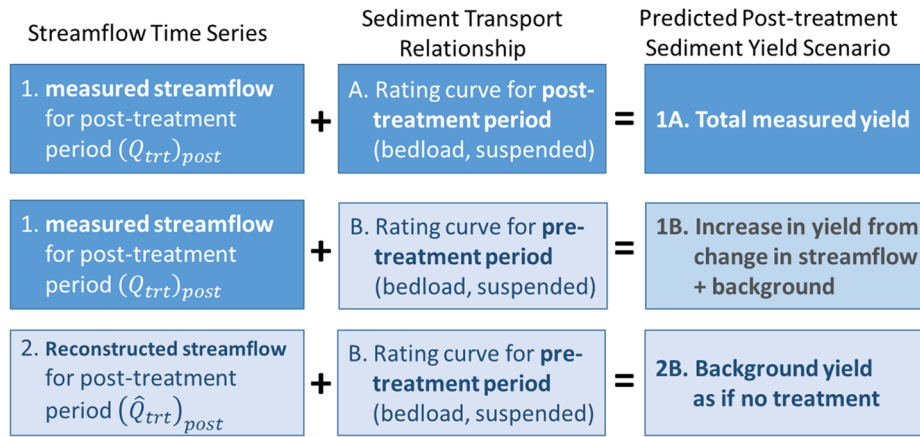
Streamflow Time Series

Sediment Transport Relationship

Predicted Post-treatment Sediment Yield Scenario

1. **measured streamflow** for post-treatment period $(Q_{trt})_{post}$ + A. Rating curve for **post-treatment period** (bedload, suspended) = **1A. Total measured yield**

1. **measured streamflow** for post-treatment period $(Q_{trt})_{post}$ + B. Rating curve for **pre-treatment period** (bedload, suspended) = **1B. Increase in yield from change in streamflow + background**

2. **Reconstructed streamflow** for post-treatment period $(\hat{Q}_{trt})_{post}$ + B. Rating curve for **pre-treatment period** (bedload, suspended) = **2B. Background yield as if no treatment**